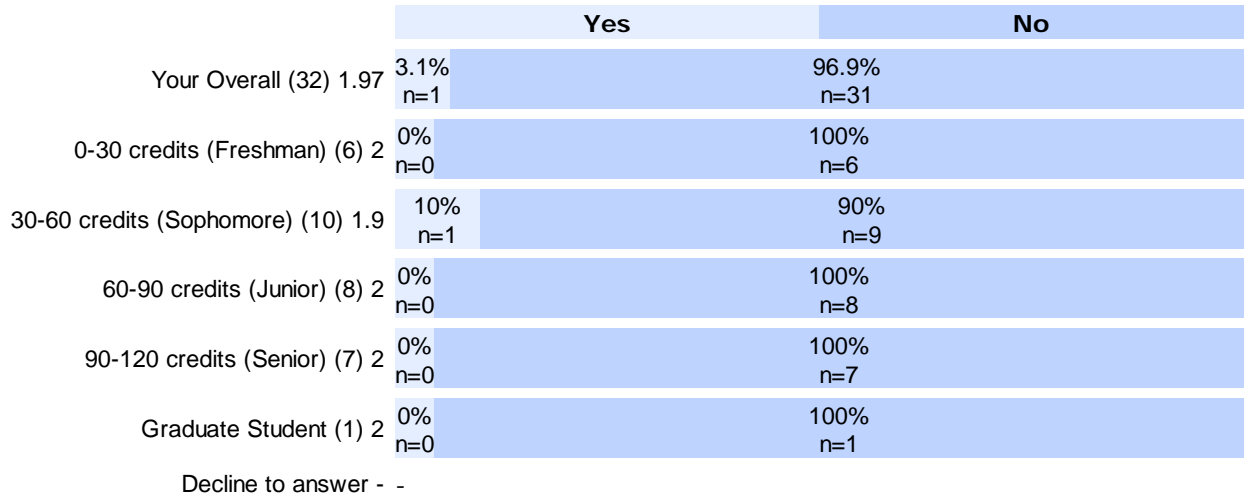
| | Yes | No |
|---|---|---|
| Your Overall (32) 1.97 | 3.1% n=1 | 96.9% n=31 |
| 0-30 credits (Freshman) (6) 2 | 0% n=0 | 100% n=6 |
| 30-60 credits (Sophomore) (10) 1.9 | 10% n=1 | 90% n=9 |
| 60-90 credits (Junior) (8) 2 | 0% n=0 | 100% n=8 |
| 90-120 credits (Senior) (7) 2 | 0% n=0 | 100% n=7 |
| Graduate Student (1) 2 | 0% n=0 | 100% n=1 |
| Decline to answer - - | | |